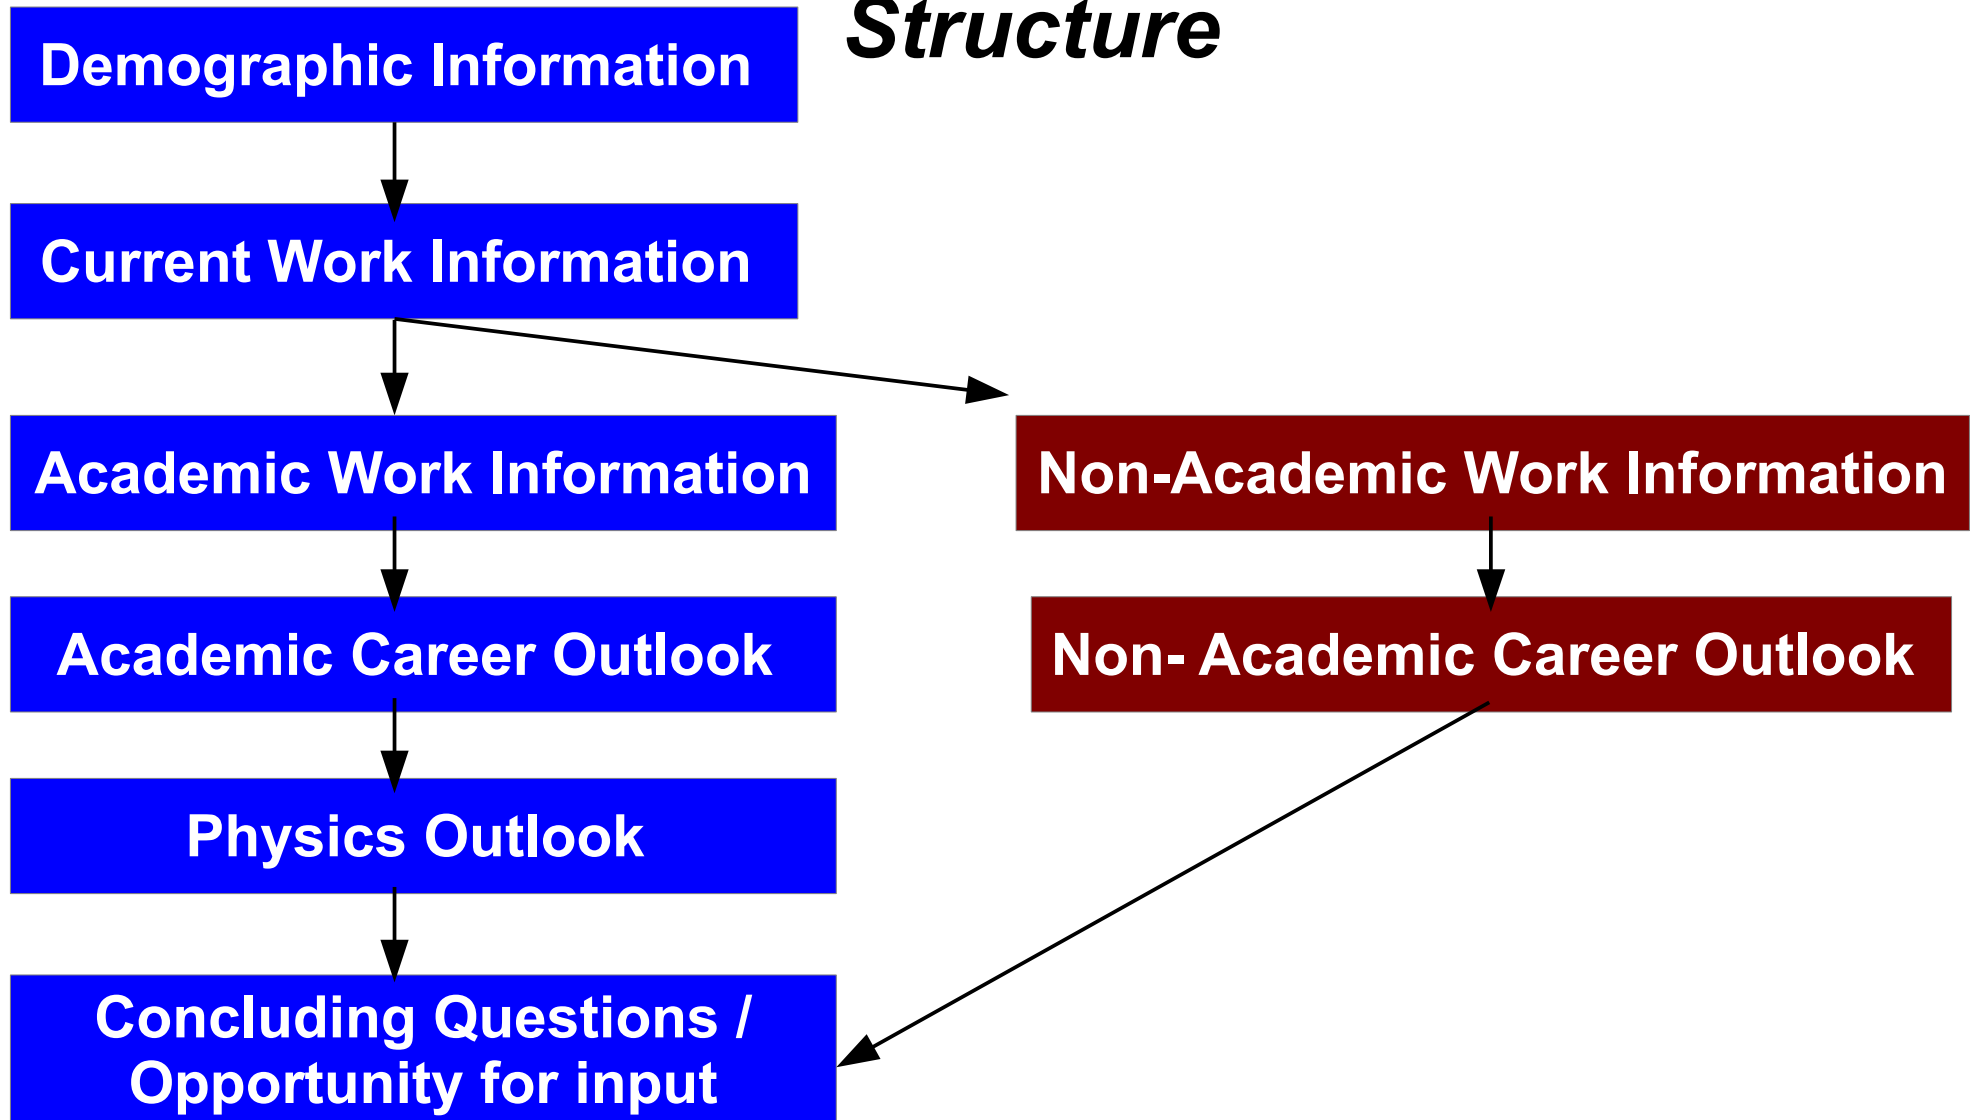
Structure

Demographic Information

Current Work Information

Academic Work Information

Non-Academic Work Information

Academic Career Outlook

Non- Academic Career Outlook

Physics Outlook

Concluding Questions / Opportunity for input